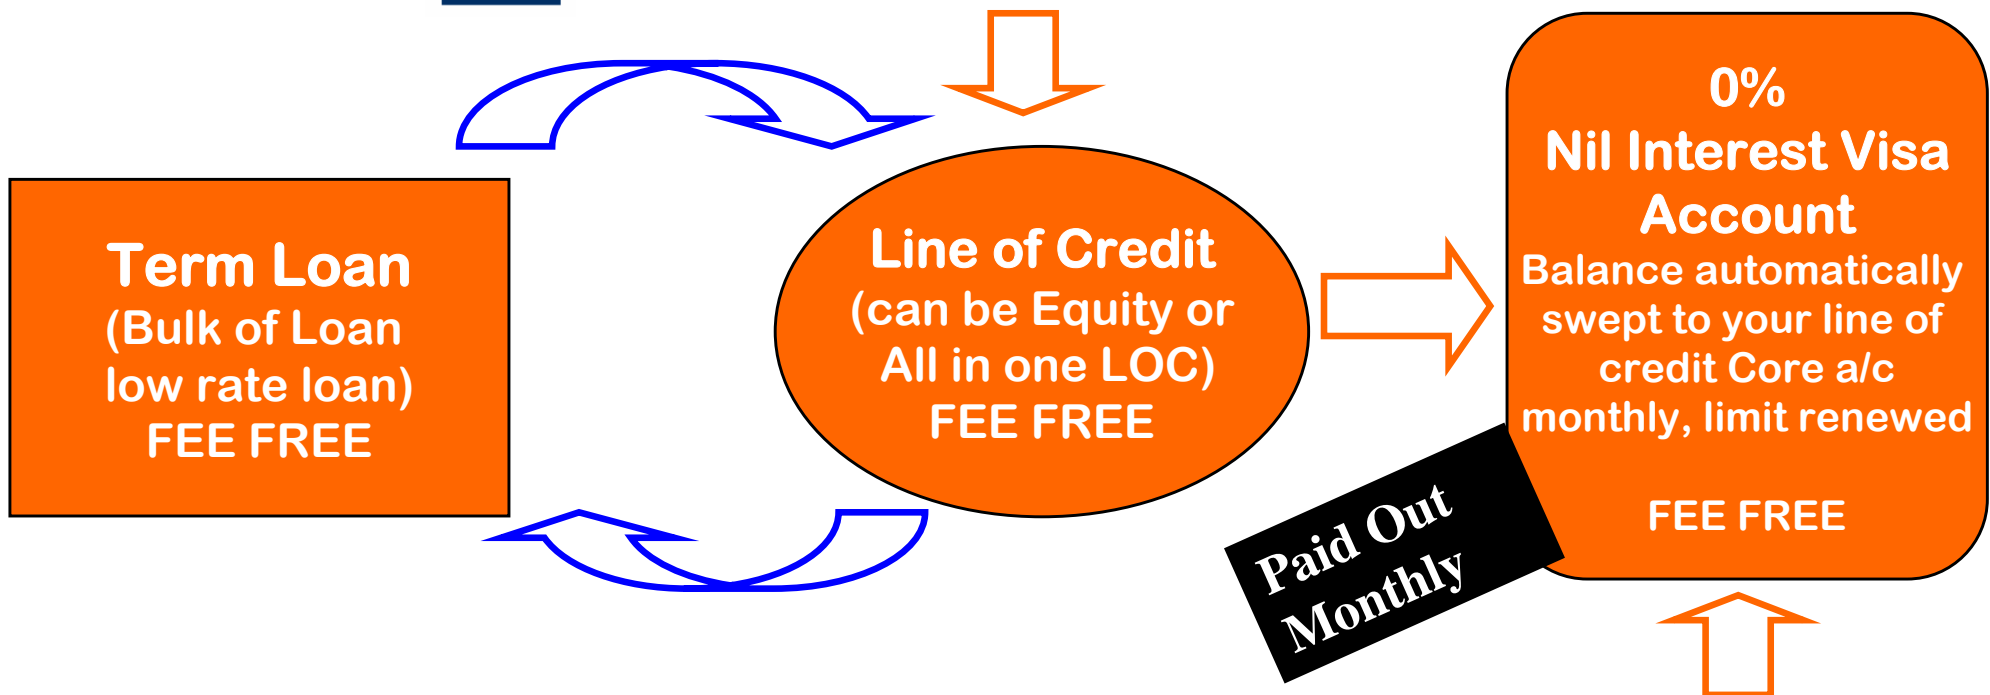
Term Loan
(Bulk of Loan low rate loan)
FEE FREE

Line of Credit
(can be Equity or All in one LOC)
FEE FREE

0%
Nil Interest Visa Account
Balance automatically swept to your line of credit Core a/c monthly, limit renewed

FEE FREE

Paid Out Monthly